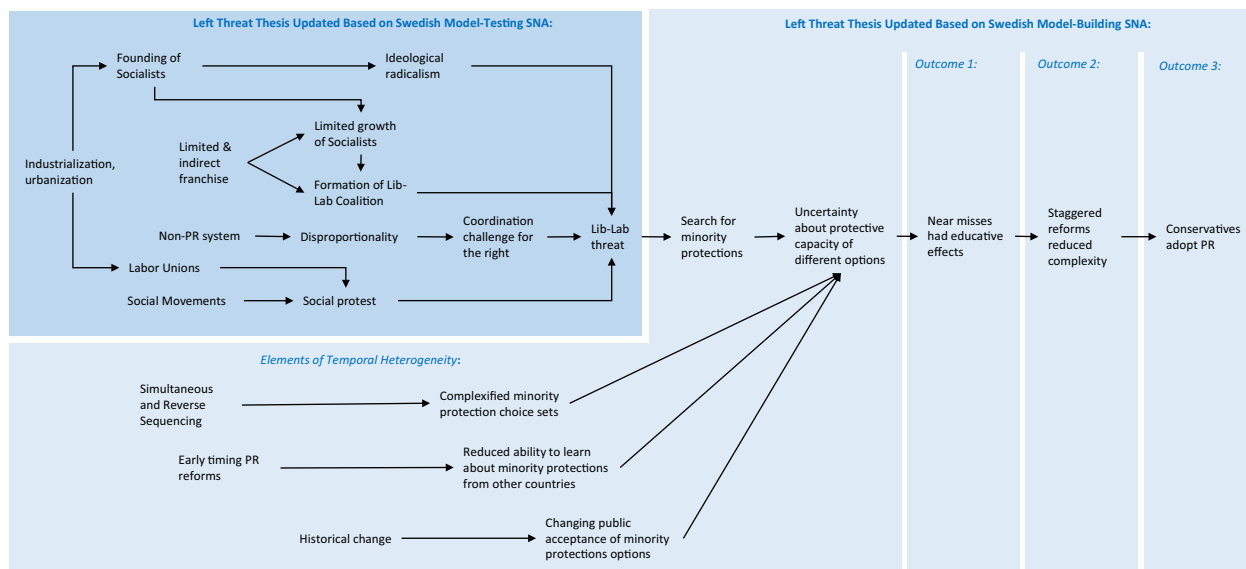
Left Threat Thesis Updated Based on Swedish Model-Testing SNA:

Founding of Socialists

Ideological radicalism

Limited & indirect franchise

Limited growth of Socialists

Formation of Lib-Lab Coalition

Industrialization, urbanization

Non-PR system

Disproportionality

Coordination challenge for the right

Lib-Lab threat

Labor Unions

Social Movements

Social protest

Left Threat Thesis Updated Based on Swedish Model-Building SNA:

Search for minority protections

Uncertainty about protective capacity of different options

Outcome 1:

Near misses had educative effects

Outcome 2:

Staggered reforms reduced complexity

Outcome 3:

Conservatives adopt PR

Elements of Temporal Heterogeneity:

Simultaneous and Reverse Sequencing

Complexified minority protection choice sets

Early timing PR reforms

Reduced ability to learn about minority protections from other countries

Historical change

Changing public acceptance of minority protections options